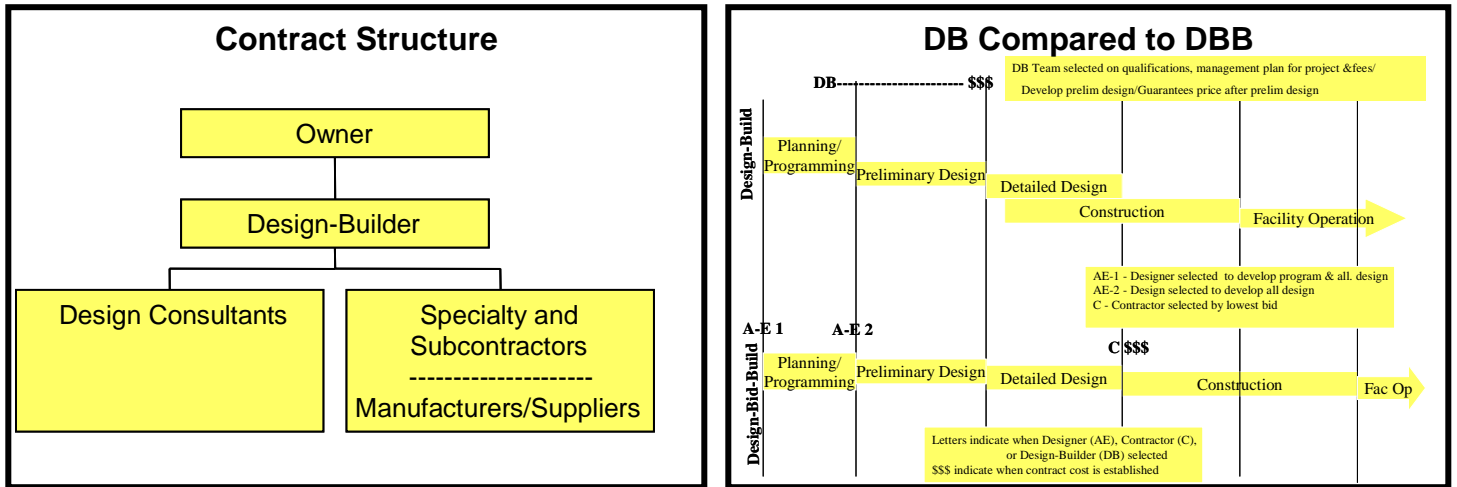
Contract Structure

Owner

Design-Builder

Design Consultants

Specialty and Subcontractors
---------------------
Manufacturers/Suppliers

DB Compared to DBB

DB------------------------- $$$

DB Team selected on qualifications, management plan for project &fees/
Develop prelim design/Guarantees price after prelim design

Design-Build

Planning/ Programming

Preliminary Design

Detailed Design

Construction

Facility Operation

AE-1 - Designer selected to develop program & all. design
AE-2 - Design selected to develop all design
C - Contractor selected by lowest bid

A-E 1

A-E 2

C $$$

Design-Bid-Build

Planning/ Programming

Preliminary Design

Detailed Design

Construction

Fac Op

Letters indicate when Designer (AE), Contractor (C), or Design-Builder (DB) selected
$$$ indicate when contract cost is established